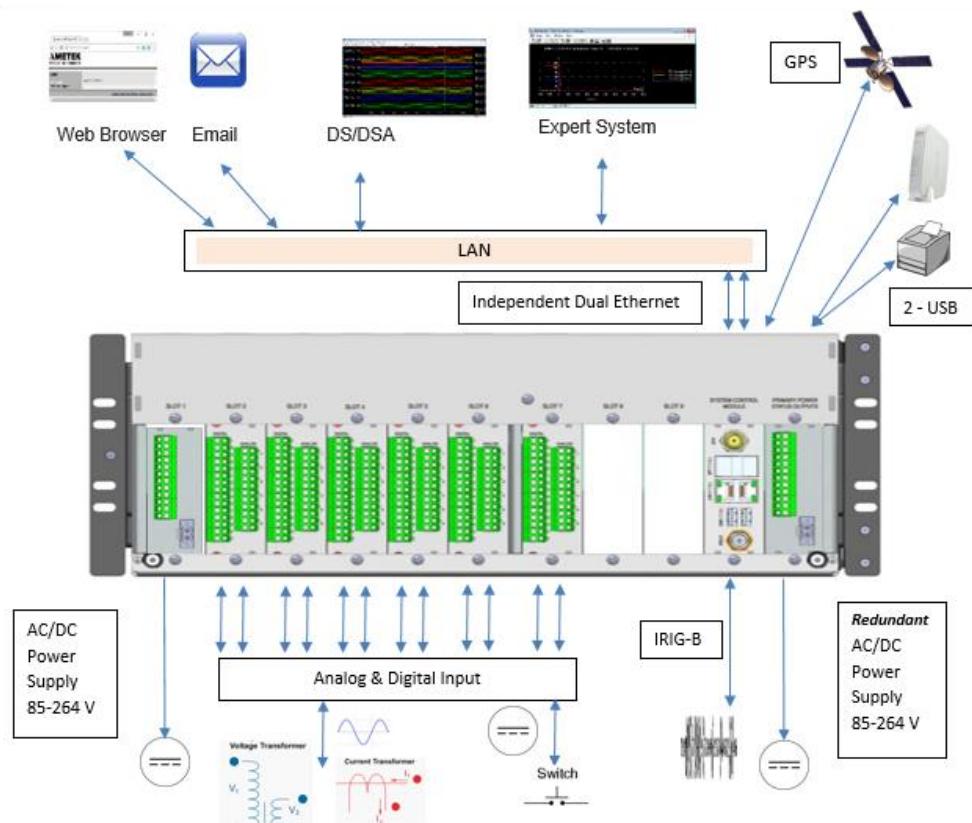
Web Browser

Email

DS/DSA

Expert System

GPS

LAN

Independent Dual Ethernet

2 - USB

SLOT 1 SLOT 2 SLOT 3 SLOT 4 SLOT 5 SLOT 6 SLOT 7 SLOT 8 SLOT 9 SYSTEM CONTROL MODULE PRIMARY POWER STATUS OUTPUTS

AC/DC Power Supply 85-264 V

IRIG-B

*Redundant* AC/DC Power Supply 85-264 V

Analog & Digital Input

Voltage Transformer

$V_1$ $V_2$

Current Transformer

Switch